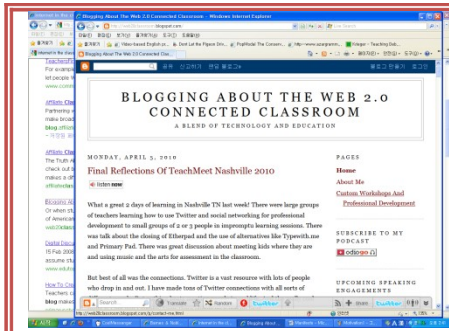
Blogging About The Web 2.0 Connected Classroom - Windows Internet Explorer

BLOGGING ABOUT THE WEB 2.0 CONNECTED CLASSROOM

A BLEND OF TECHNOLOGY AND EDUCATION

MONDAY, APRIL 5, 2010

Final Reflections Of TeachMeet Nashville 2010

listen now

What a great 2 days of learning in Nashville TN last week! There were large groups of teachers learning how to use Twitter and social networking for professional development to small groups of 2 or 3 people in impromptu learning sessions. There was talk about the closing of Etherpad and the use of alternatives like Typewith.me and Primary Pad. There was great discussion about meeting kids where they are and using music and the arts for assessment in the classroom.

But best of all was the connections. Twitter is a vast resource with lots of people who drop in and out. I have made tons of Twitter connections with all sorts of

PAGES

Home

About Me

Custom Workshops And Professional Development

SUBSCRIBE TO MY PODCAST

odeo

UPCOMING SPEAKING ENGAGEMENTS

Translate

Random

twitter

Search

share

Affiliate Cas

blog.affiliate

Affiliate Cas

Blogging Ab

Digital Dece

How To Clos